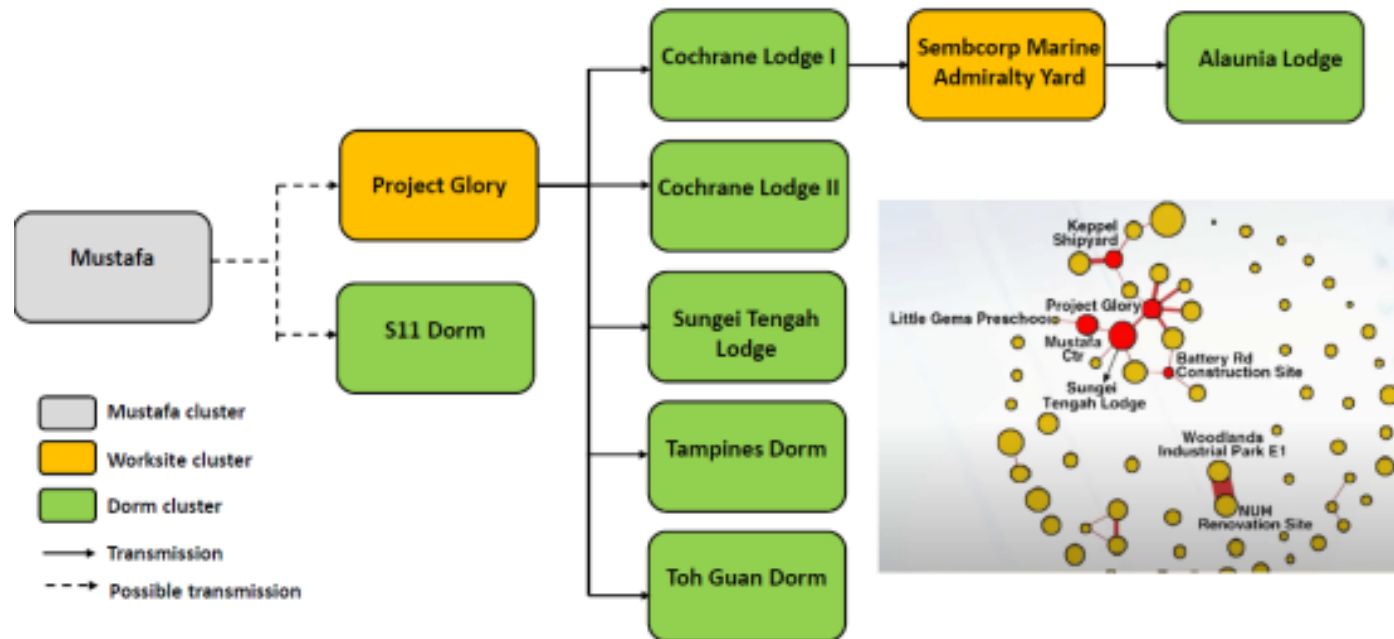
Mustafa

Project Glory

S11 Dorm

Cochrane Lodge I

Sembcorp Marine Admiralty Yard

Alaunia Lodge

Cochrane Lodge II

Sungei Tengah Lodge

Tampines Dorm

Toh Guan Dorm

Mustafa cluster
Worksite cluster
Dorm cluster
Transmission
Possible transmission

Keppel Shipyard
Project Glory
Little Gems Preschool
Mustafa Ctr
Battery Rd Construction Site
Sungei Tengah Lodge
Woodlands Industrial Park E1
NUH Renovation Site